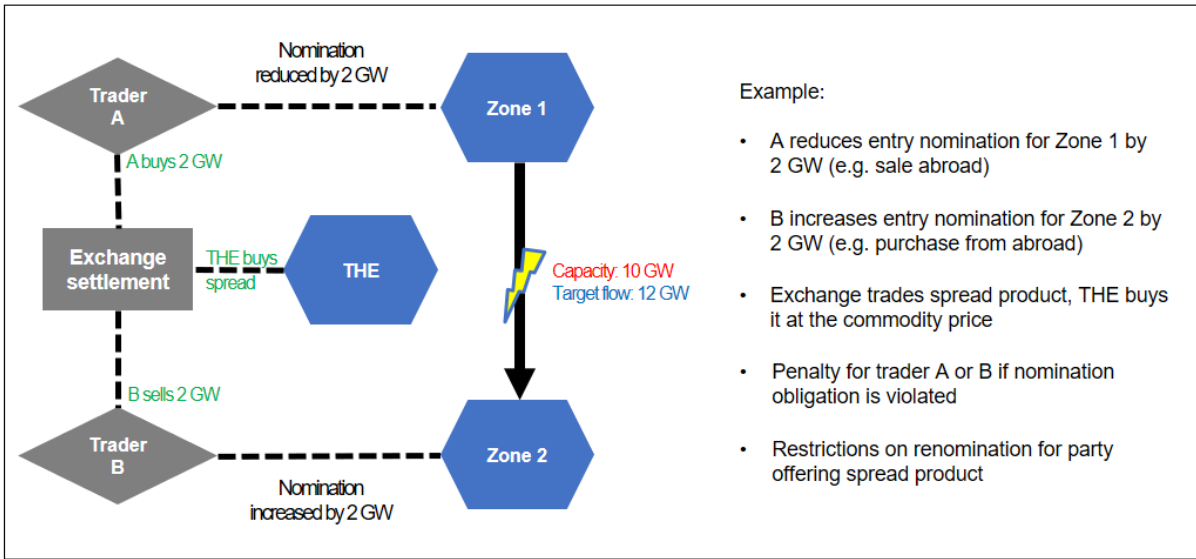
Nomination reduced by 2 GW

Trader A

Zone 1

A buys 2 GW

Exchange settlement

THE buys spread

THE

Capacity: 10 GW
Target flow: 12 GW

B sells 2 GW

Trader B

Zone 2

Nomination increased by 2 GW

Example:

• A reduces entry nomination for Zone 1 by 2 GW (e.g. sale abroad)

• B increases entry nomination for Zone 2 by 2 GW (e.g. purchase from abroad)

• Exchange trades spread product, THE buys it at the commodity price

• Penalty for trader A or B if nomination obligation is violated

• Restrictions on renomination for party offering spread product